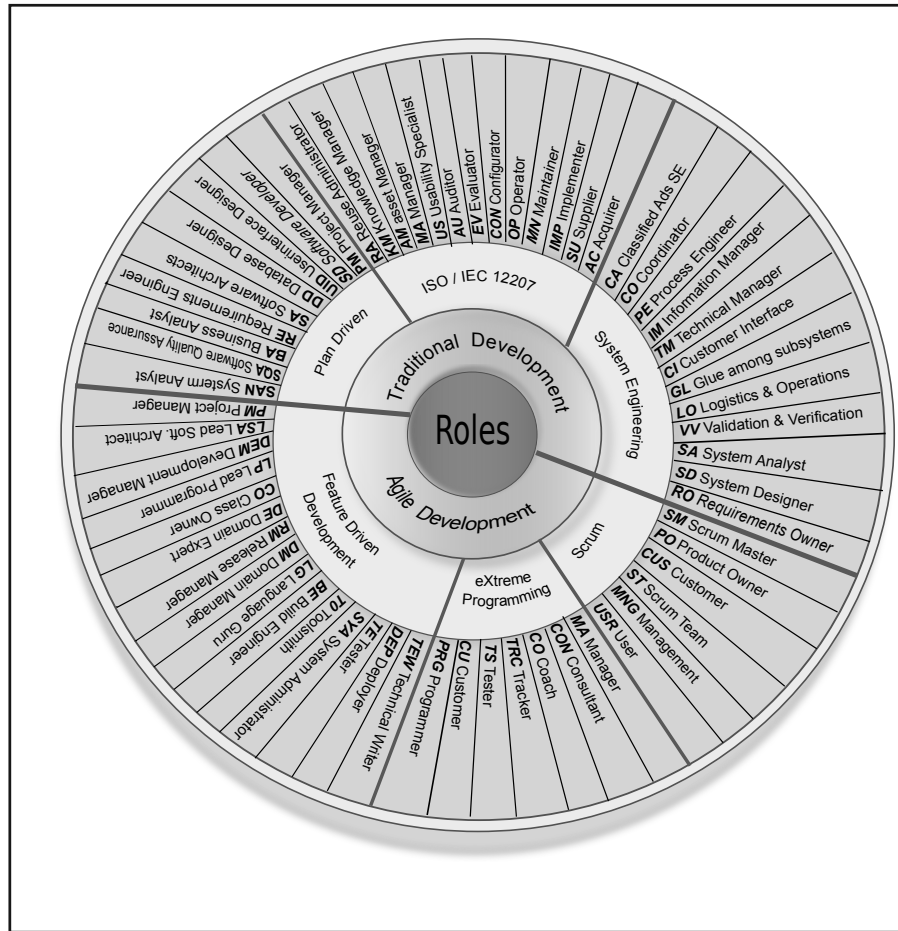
Roles

Traditional Development

Agile Development

ISO / IEC 12207

System Engineering

Plan Driven

Feature Driven Development

eXtreme Programming

Scrum

CA Classified Ads SE
CO Coordinator
PE Process Engineer
IM Information Manager
TM Technical Manager
CI Customer Interface
GL Glue among subsystems
LO Logistics & Operations
VV Validation & Verification
SA System Analyst
SD System Designer
RO Requirements Owner
SM Scrum Master
PO Product Owner
CUS Customer
ST Scrum Team
MNG Management
USR User
MA Manager
CON Consultant
CO Coach
TRC Tracker
TS Tester
CU Customer
PRG Programmer
TEW Technical Writer
DEP Deployer
TE Tester
SYA System Administrator
TO Toolsmith
BE Build Engineer
LG Language Guru
DM Domain Manager
RM Release Manager
DE Domain Expert
CO Class Owner
LP Lead Programmer
DEM Development Manager
LSA Lead Soft. Architect
PM Project Manager
SAN System Analyst
SQA Software Quality Assurance
BA Business Analyst
RE Requirements Engineer
SA Software Architects
DD Database Designer
UID UserInterface Designer
SD Software Developer
PM Project Manager
RA Reuse Administrator
KM Knowledge Manager
AM asset Manager
MA Usability Specialist
US Auditor
AU Evaluator
EV Configurator
CON Operator
OP Maintainer
MN Implementer
IMP Supplier
SU Acquirer
AC